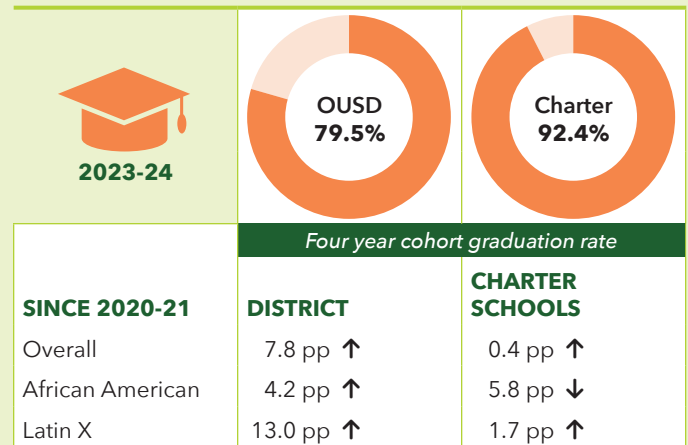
2023-24

OUSD
79.5%

Charter
92.4%

Four year cohort graduation rate

| SINCE 2020-21 | DISTRICT | CHARTER SCHOOLS |
|---|---|---|
| Overall | 7.8 pp ↑ | 0.4 pp ↑ |
| African American | 4.2 pp ↑ | 5.8 pp ↓ |
| Latin X | 13.0 pp ↑ | 1.7 pp ↑ |